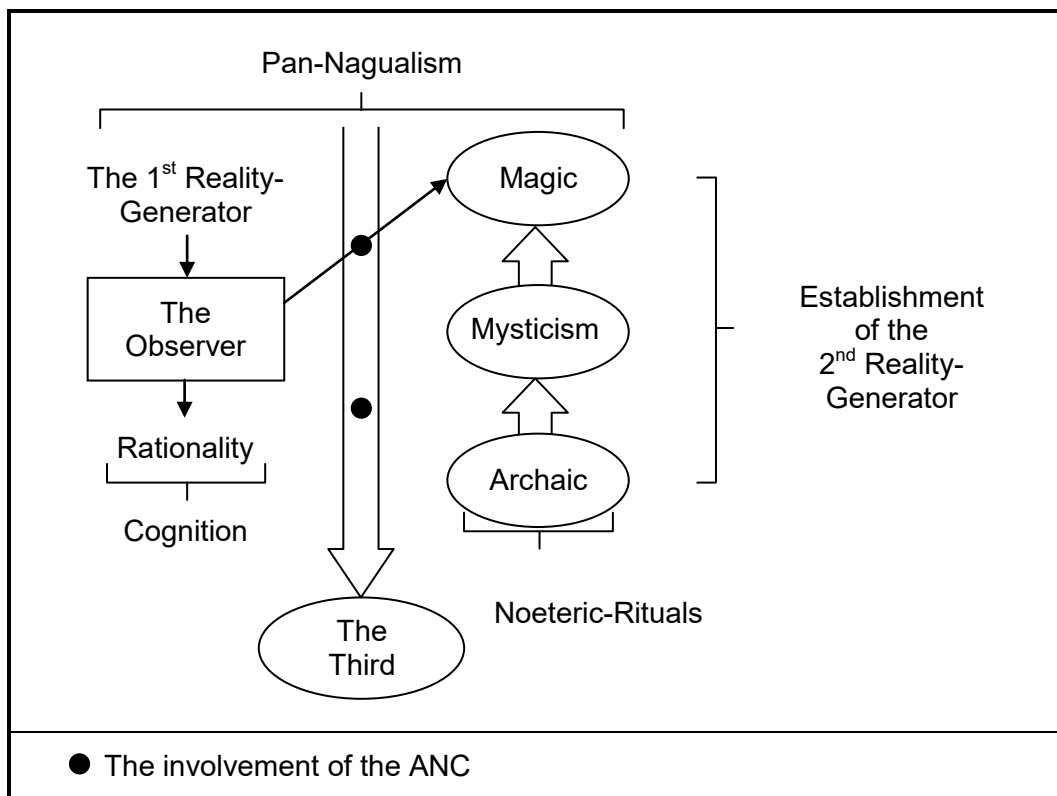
Pan-Nagualism

The 1$^{st}$ Reality-Generator

Magic

The Observer

Mysticism

Establishment of the 2$^{nd}$ Reality-Generator

Rationality

Archaic

Cognition

Noeteric-Rituals

The Third

● The involvement of the ANC